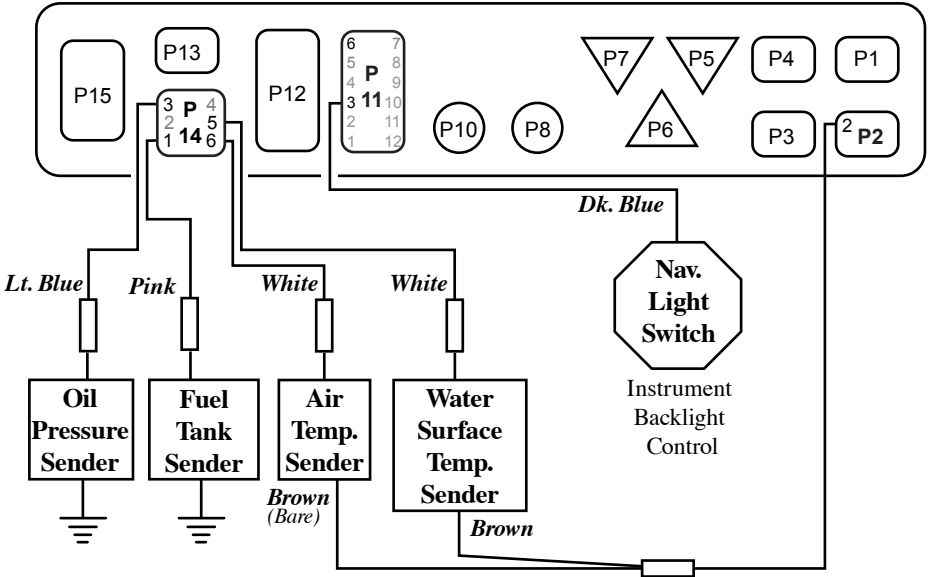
P15
P13
3 P 4
2 14 5
1 6
P12
6 7
5 P 8
4 11 9
3 10
2 11
1 12
P10
P8
P7
P5
P6
P4
P1
P3
2 P2
Dk. Blue
Lt. Blue
Pink
White
White
Nav. Light Switch
Instrument Backlight Control
Oil Pressure Sender
Fuel Tank Sender
Air Temp. Sender
Water Surface Temp. Sender
Brown (Bare)
Brown